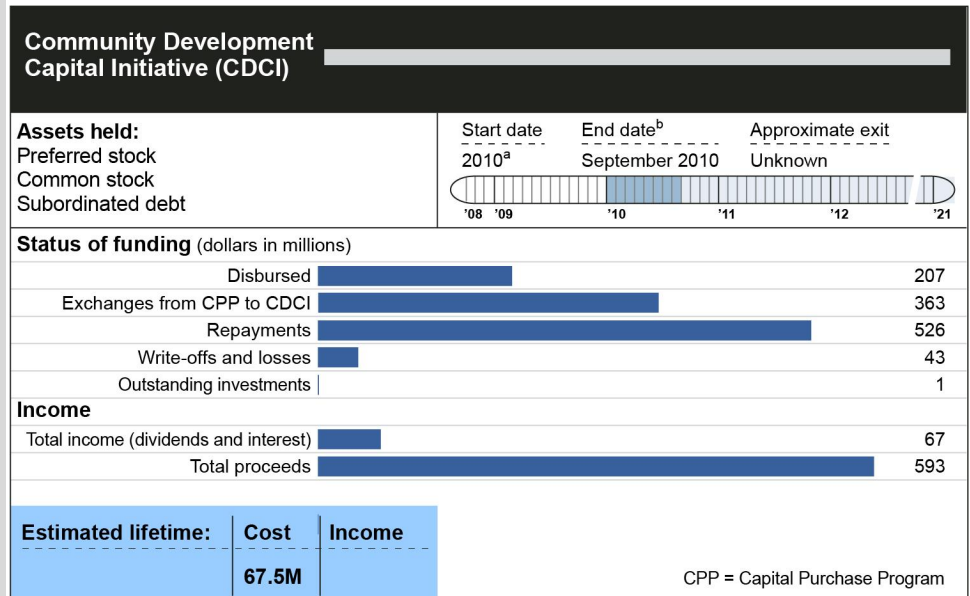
Community Development Capital Initiative (CDCI)

Assets held:
Preferred stock
Common stock
Subordinated debt

Start date
2010$^{a}$

End date$^{b}$
September 2010

Approximate exit
Unknown

'08 '09 '10 '11 '12 '21

Status of funding (dollars in millions)

| | |
|---|---|
| Disbursed | 207 |
| Exchanges from CPP to CDCI | 363 |
| Repayments | 526 |
| Write-offs and losses | 43 |
| Outstanding investments | 1 |

Income

| | |
|---|---|
| Total income (dividends and interest) | 67 |
| Total proceeds | 593 |

| Estimated lifetime: | Cost | Income |
|---|---|---|
| | 67.5M | |

CPP = Capital Purchase Program